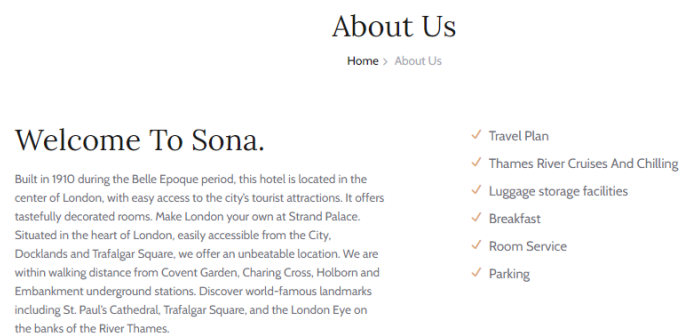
About Us

Home > About Us

Welcome To Sona.

Built in 1910 during the Belle Epoque period, this hotel is located in the center of London, with easy access to the city's tourist attractions. It offers tastefully decorated rooms. Make London your own at Strand Palace. Situated in the heart of London, easily accessible from the City, Docklands and Trafalgar Square, we offer an unbeatable location. We are within walking distance from Covent Garden, Charing Cross, Holborn and Embankment underground stations. Discover world-famous landmarks including St. Paul's Cathedral, Trafalgar Square, and the London Eye on the banks of the River Thames.

✓ Travel Plan
✓ Thames River Cruises And Chilling
✓ Luggage storage facilities
✓ Breakfast
✓ Room Service
✓ Parking